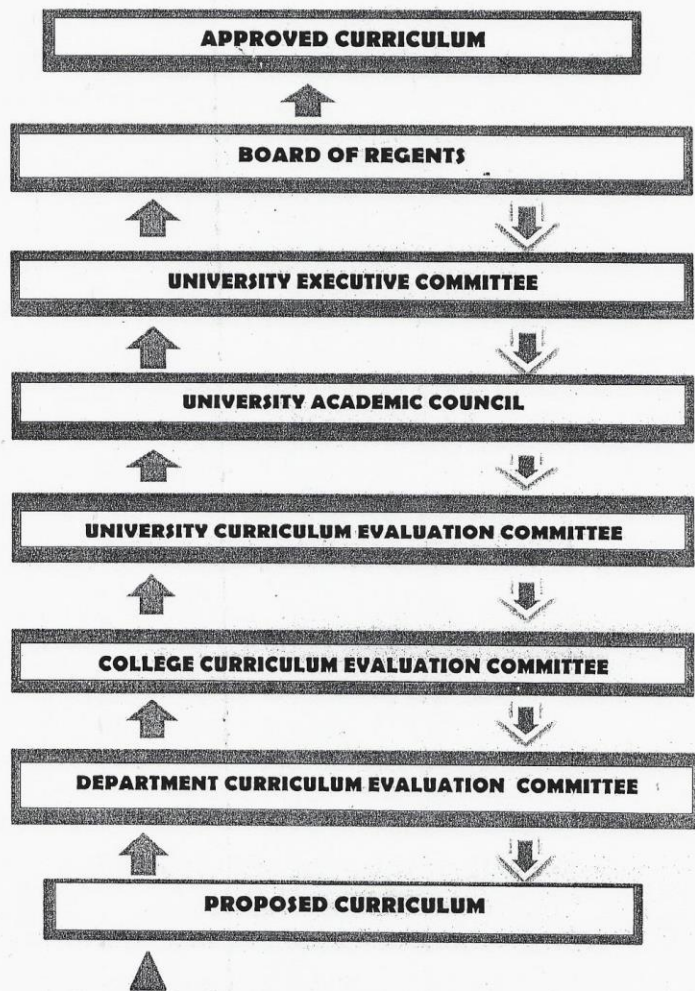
APPROVED CURRICULUM

BOARD OF REGENTS

UNIVERSITY EXECUTIVE COMMITTEE

UNIVERSITY ACADEMIC COUNCIL

UNIVERSITY CURRICULUM EVALUATION COMMITTEE

COLLEGE CURRICULUM EVALUATION COMMITTEE

DEPARTMENT CURRICULUM EVALUATION COMMITTEE

PROPOSED CURRICULUM